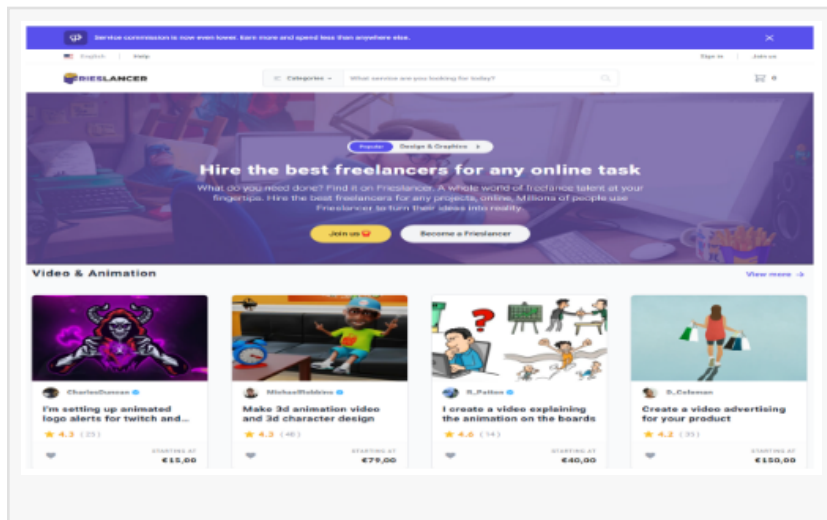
Service commission is now even lower. Earn more and spend less than anywhere else.

English | Help

Sign in | Join us

FRIESLANCER

Categories

What service are you looking for today?

Popular: Design & Graphics

Hire the best freelancers for any online task

What do you need done? Find it on Frieslancer. A whole world of freelance talent at your fingertips. Hire the best freelancers for any projects, online. Millions of people use Frieslancer to turn their ideas into reality.

Join us

Become a Frieslancer

Video & Animation

View more

CharlesDuncan
I'm setting up animated logo alerts for twitch and...
4.3 (23)
STARTING AT
€15,00

MichaelRobbins
Make 3d animation video and 3d character design
4.3 (46)
STARTING AT
€79,00

R_Patton
I create a video explaining the animation on the boards
4.6 (14)
STARTING AT
€40,00

D_Coleman
Create a video advertising for your product
4.2 (33)
STARTING AT
€150,00